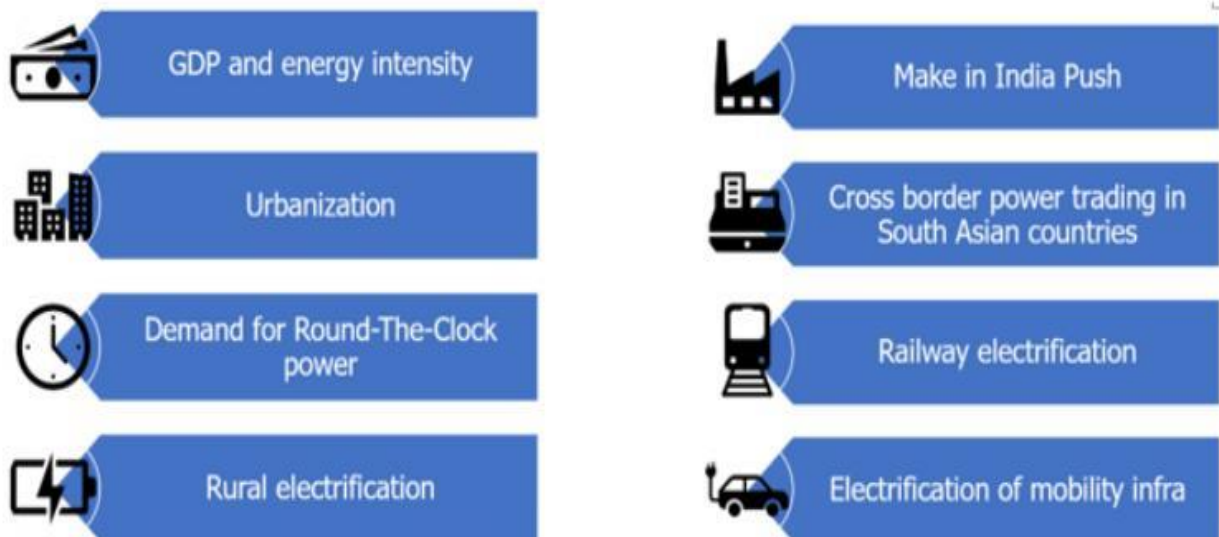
GDP and energy intensity

Urbanization

Demand for Round-The-Clock power

Rural electrification

Make in India Push

Cross border power trading in South Asian countries

Railway electrification

Electrification of mobility infra